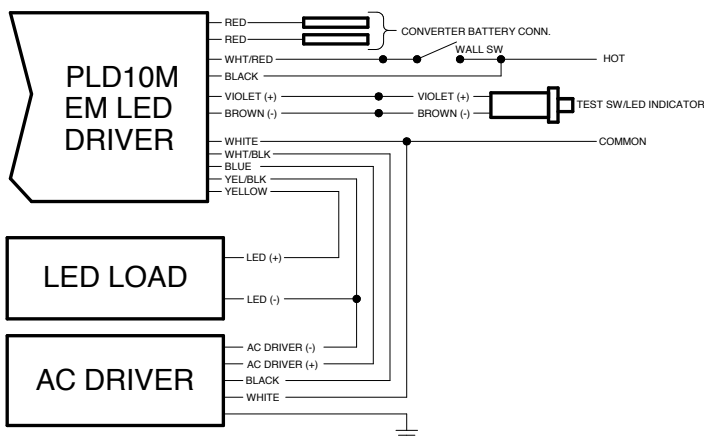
PLD10M EM LED DRIVER

RED
RED
CONVERTER BATTERY CONN.
WHT/RED
WALL SW
HOT
BLACK
VIOLET (+)
VIOLET (+)
BROWN (-)
BROWN (-)
TEST SW/LED INDICATOR
WHITE
COMMON
WHT/BLK
BLUE
YEL/BLK
YELLOW

LED LOAD
LED (+)
LED (-)

AC DRIVER
AC DRIVER (-)
AC DRIVER (+)
BLACK
WHITE